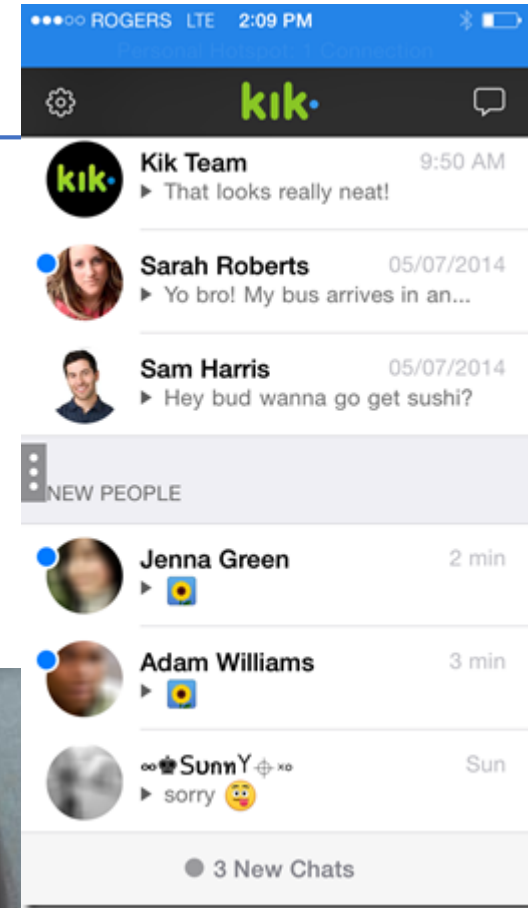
●●●○○ ROGERS LTE 2:09 PM
Personal Hotspot: 1 Connection
kik·

kik·
Kik Team 9:50 AM
▸ That looks really neat!

Sarah Roberts 05/07/2014
▸ Yo bro! My bus arrives in an...

Sam Harris 05/07/2014
▸ Hey bud wanna go get sushi?

NEW PEOPLE

Jenna Green 2 min
▸ 🌻

Adam Williams 3 min
▸ 🌻

∞♚SunnY⌖ₓₒ Sun
▸ sorry 😜

3 New Chats